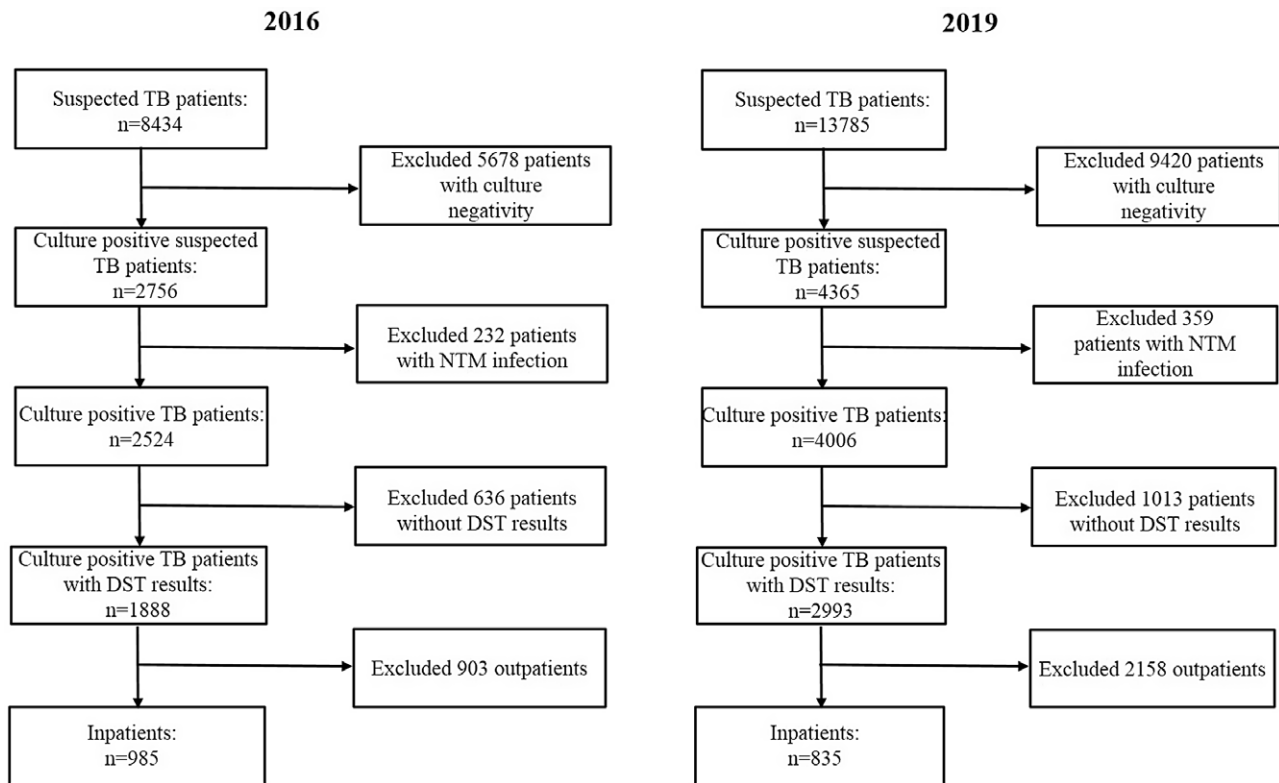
2016

Suspected TB patients: n=8434

Excluded 5678 patients with culture negativity

Culture positive suspected TB patients: n=2756

Excluded 232 patients with NTM infection

Culture positive TB patients: n=2524

Excluded 636 patients without DST results

Culture positive TB patients with DST results: n=1888

Excluded 903 outpatients

Inpatients: n=985

2019

Suspected TB patients: n=13785

Excluded 9420 patients with culture negativity

Culture positive suspected TB patients: n=4365

Excluded 359 patients with NTM infection

Culture positive TB patients: n=4006

Excluded 1013 patients without DST results

Culture positive TB patients with DST results: n=2993

Excluded 2158 outpatients

Inpatients: n=835